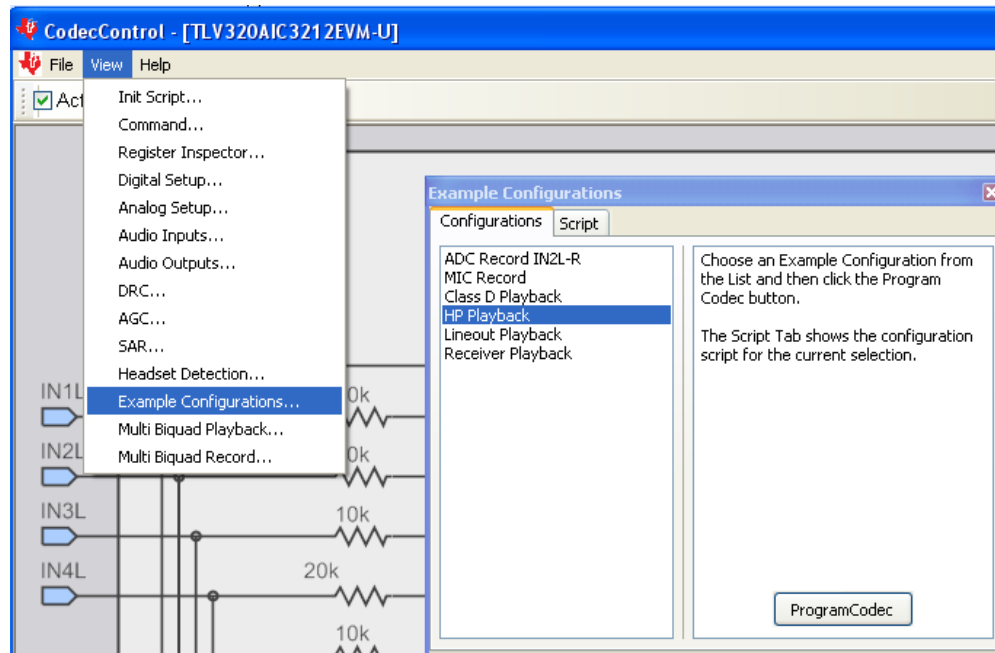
CodecControl - [TLV320AIC3212EVM-U]

File View Help

Act

Init Script...
Command...
Register Inspector...
Digital Setup...
Analog Setup...
Audio Inputs...
Audio Outputs...
DRC...
AGC...
SAR...
Headset Detection...
Example Configurations...
Multi Biquad Playback...
Multi Biquad Record...

IN1L
IN2L
IN3L
IN4L

0k
0k
10k
20k
10k

Example Configurations

Configurations Script

ADC Record IN2L-R
MIC Record
Class D Playback
HP Playback
Lineout Playback
Receiver Playback

Choose an Example Configuration from the List and then click the Program Codec button.

The Script Tab shows the configuration script for the current selection.

ProgramCodec